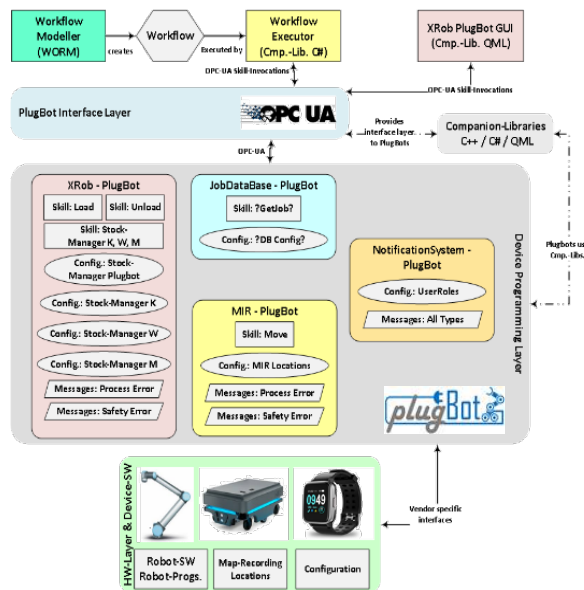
Workflow Modeller (WORM)

creates

Workflow

Executed by

Workflow Executor (Cmp.-Lib. C#)

XRob PlugBot GUI (Cmp.-Lib. QML)

OPC-UA Skill-Invocations

OPC-UA Skill-Invocations

PlugBot Interface Layer

OPC UA

Provides interface layer to PlugBots

Companion-Libraries C++ / C# / QML

OPC-UA

Plugbots us Cmp.-Libs.

XRob - PlugBot

Skill: Load

Skill: Unload

Skill: Stock-Manager K, W, M

Config.: Stock-Manager Plugbot

Config.: Stock-Manager K

Config.: Stock-Manager W

Config.: Stock-Manager M

Messages: Process Error

Messages: Safety Error

JobDataBase - PlugBot

Skill: ?GetJob?

Config.: ?DB Config?

MIR - PlugBot

Skill: Move

Config.: MIR Locations

Messages: Process Error

Messages: Safety Error

NotificationSystem - PlugBot

Config.: UserRoles

Messages: All Types

Device Programming Layer

plugBot

HW-Layer & Device-SW

0949

Robot-SW Robot-Progs.

Map-Recording Locations

Configuration

Vendor specific interfaces